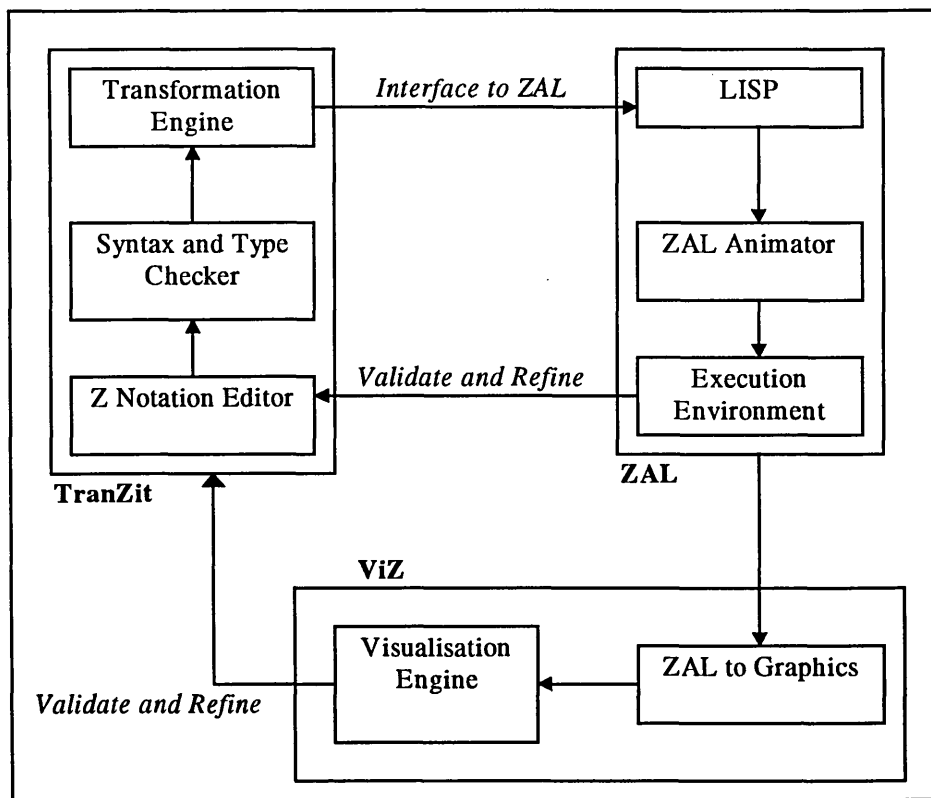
Transformation Engine

Interface to ZAL

LISP

Syntax and Type Checker

ZAL Animator

Validate and Refine

Z Notation Editor

Execution Environment

TranZit

ZAL

ViZ

Visualisation Engine

ZAL to Graphics

Validate and Refine